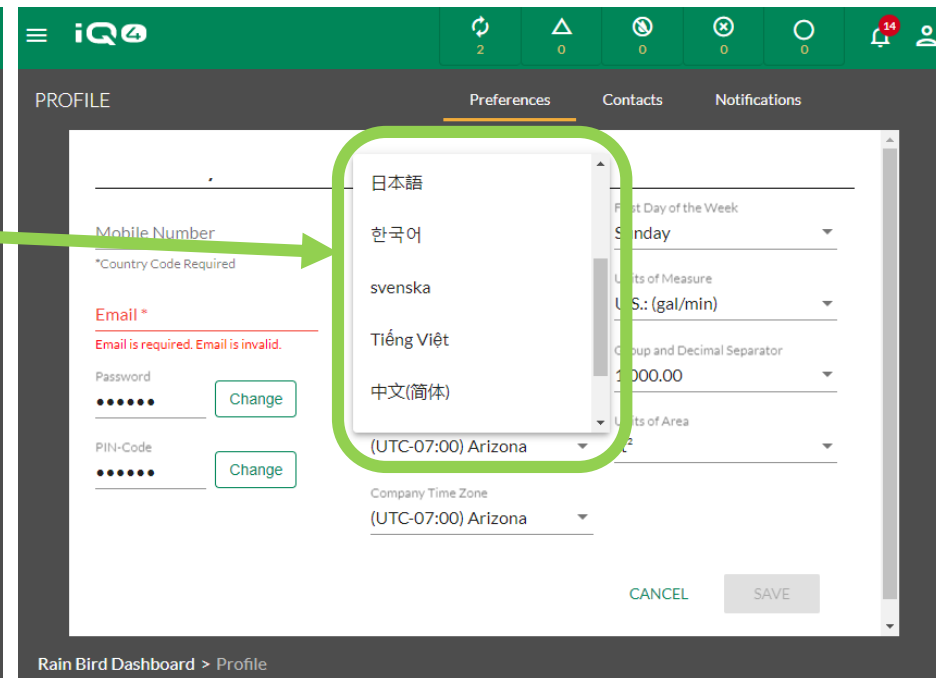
iQ4

2
0
0
0
0
14

PROFILE
Preferences
Contacts
Notifications

Mobile Number
*Country Code Required

Email *
Email is required. Email is invalid.

Password
••••••
Change

PIN-Code
••••••
Change

日本語
한국어
svenska
Tiếng Việt
中文(简体)

(UTC-07:00) Arizona

Company Time Zone
(UTC-07:00) Arizona

F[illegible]st Day of the Week
S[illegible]nday

U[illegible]its of Measure
U.S.: (gal/min)

G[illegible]oup and Decimal Separator
1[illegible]000.00

U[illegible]its of Area
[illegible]$^2$

CANCEL
SAVE

Rain Bird Dashboard > Profile